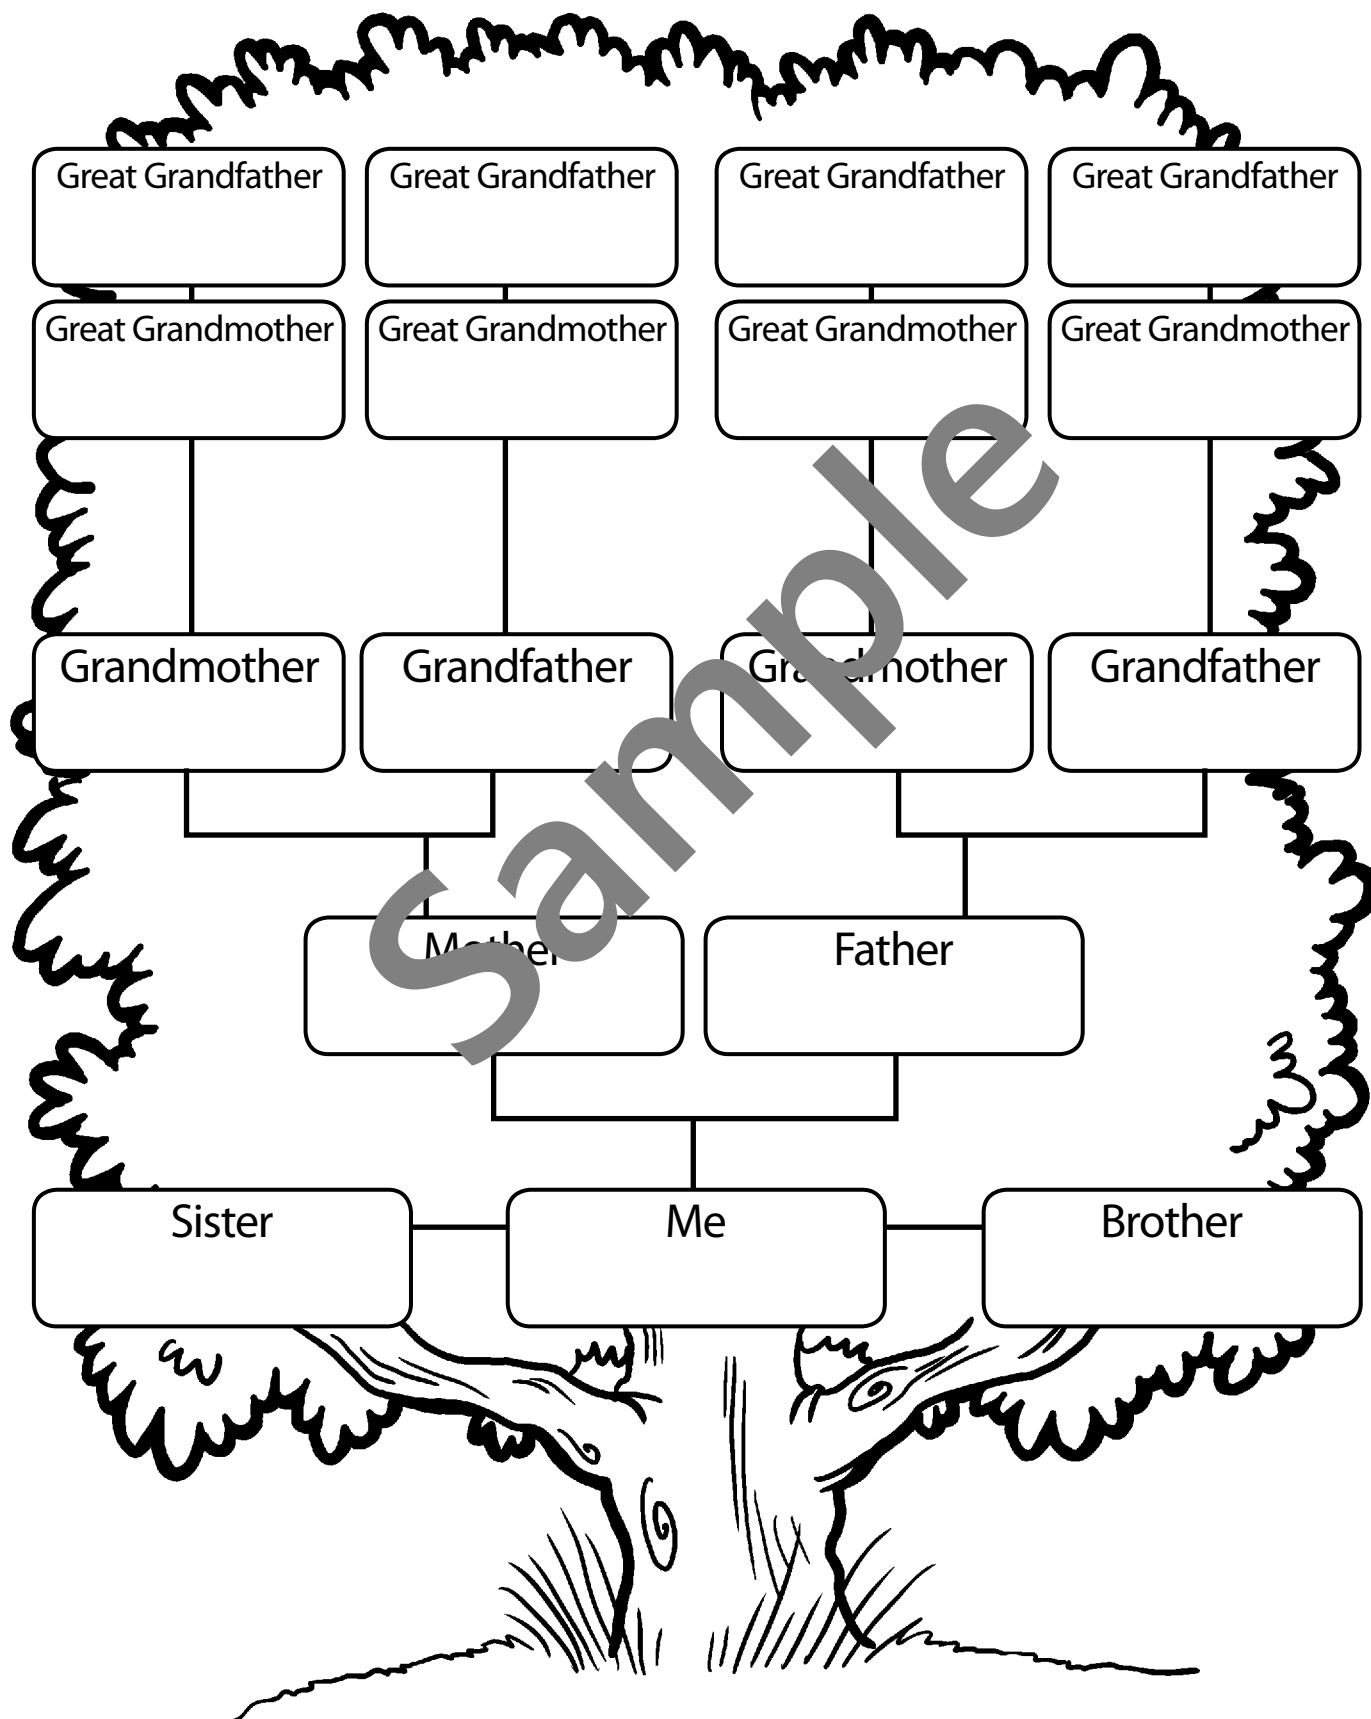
Great Grandfather
Great Grandfather
Great Grandfather
Great Grandfather

Great Grandmother
Great Grandmother
Great Grandmother
Great Grandmother

Grandmother
Grandfather
Grandmother
Grandfather

Mother
Father

Sister
Me
Brother

Sample